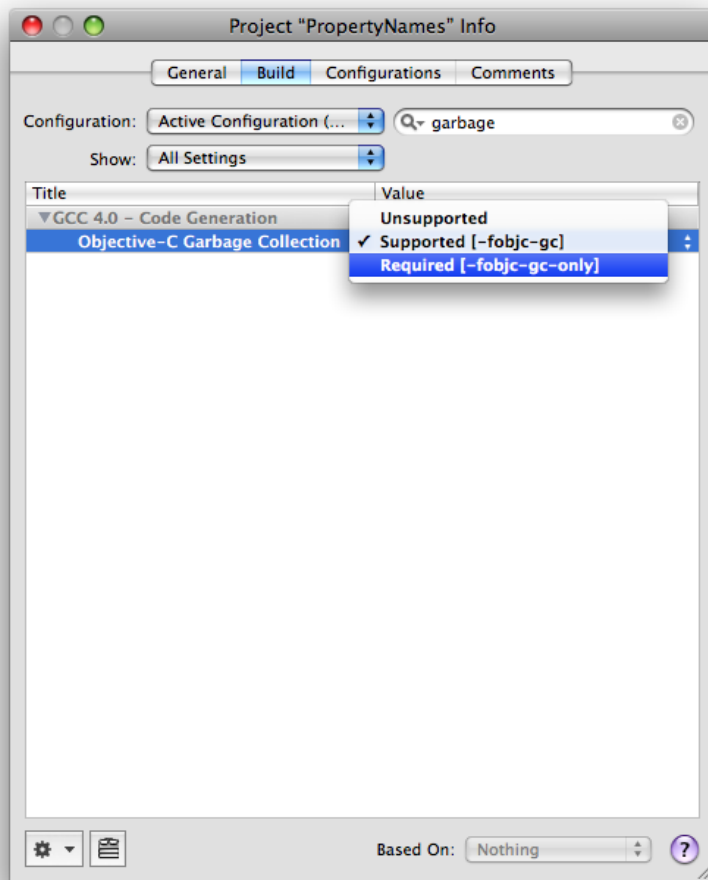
Project "PropertyNames" Info

General Build Configurations Comments

Configuration: Active Configuration (...

garbage

Show: All Settings

| Title | Value |
|---|---|
| ▼GCC 4.0 – Code Generation | |
| Objective-C Garbage Collection | |

Unsupported
✓ Supported [-fobjc-gc]
Required [-fobjc-gc-only]

Based On: Nothing

?